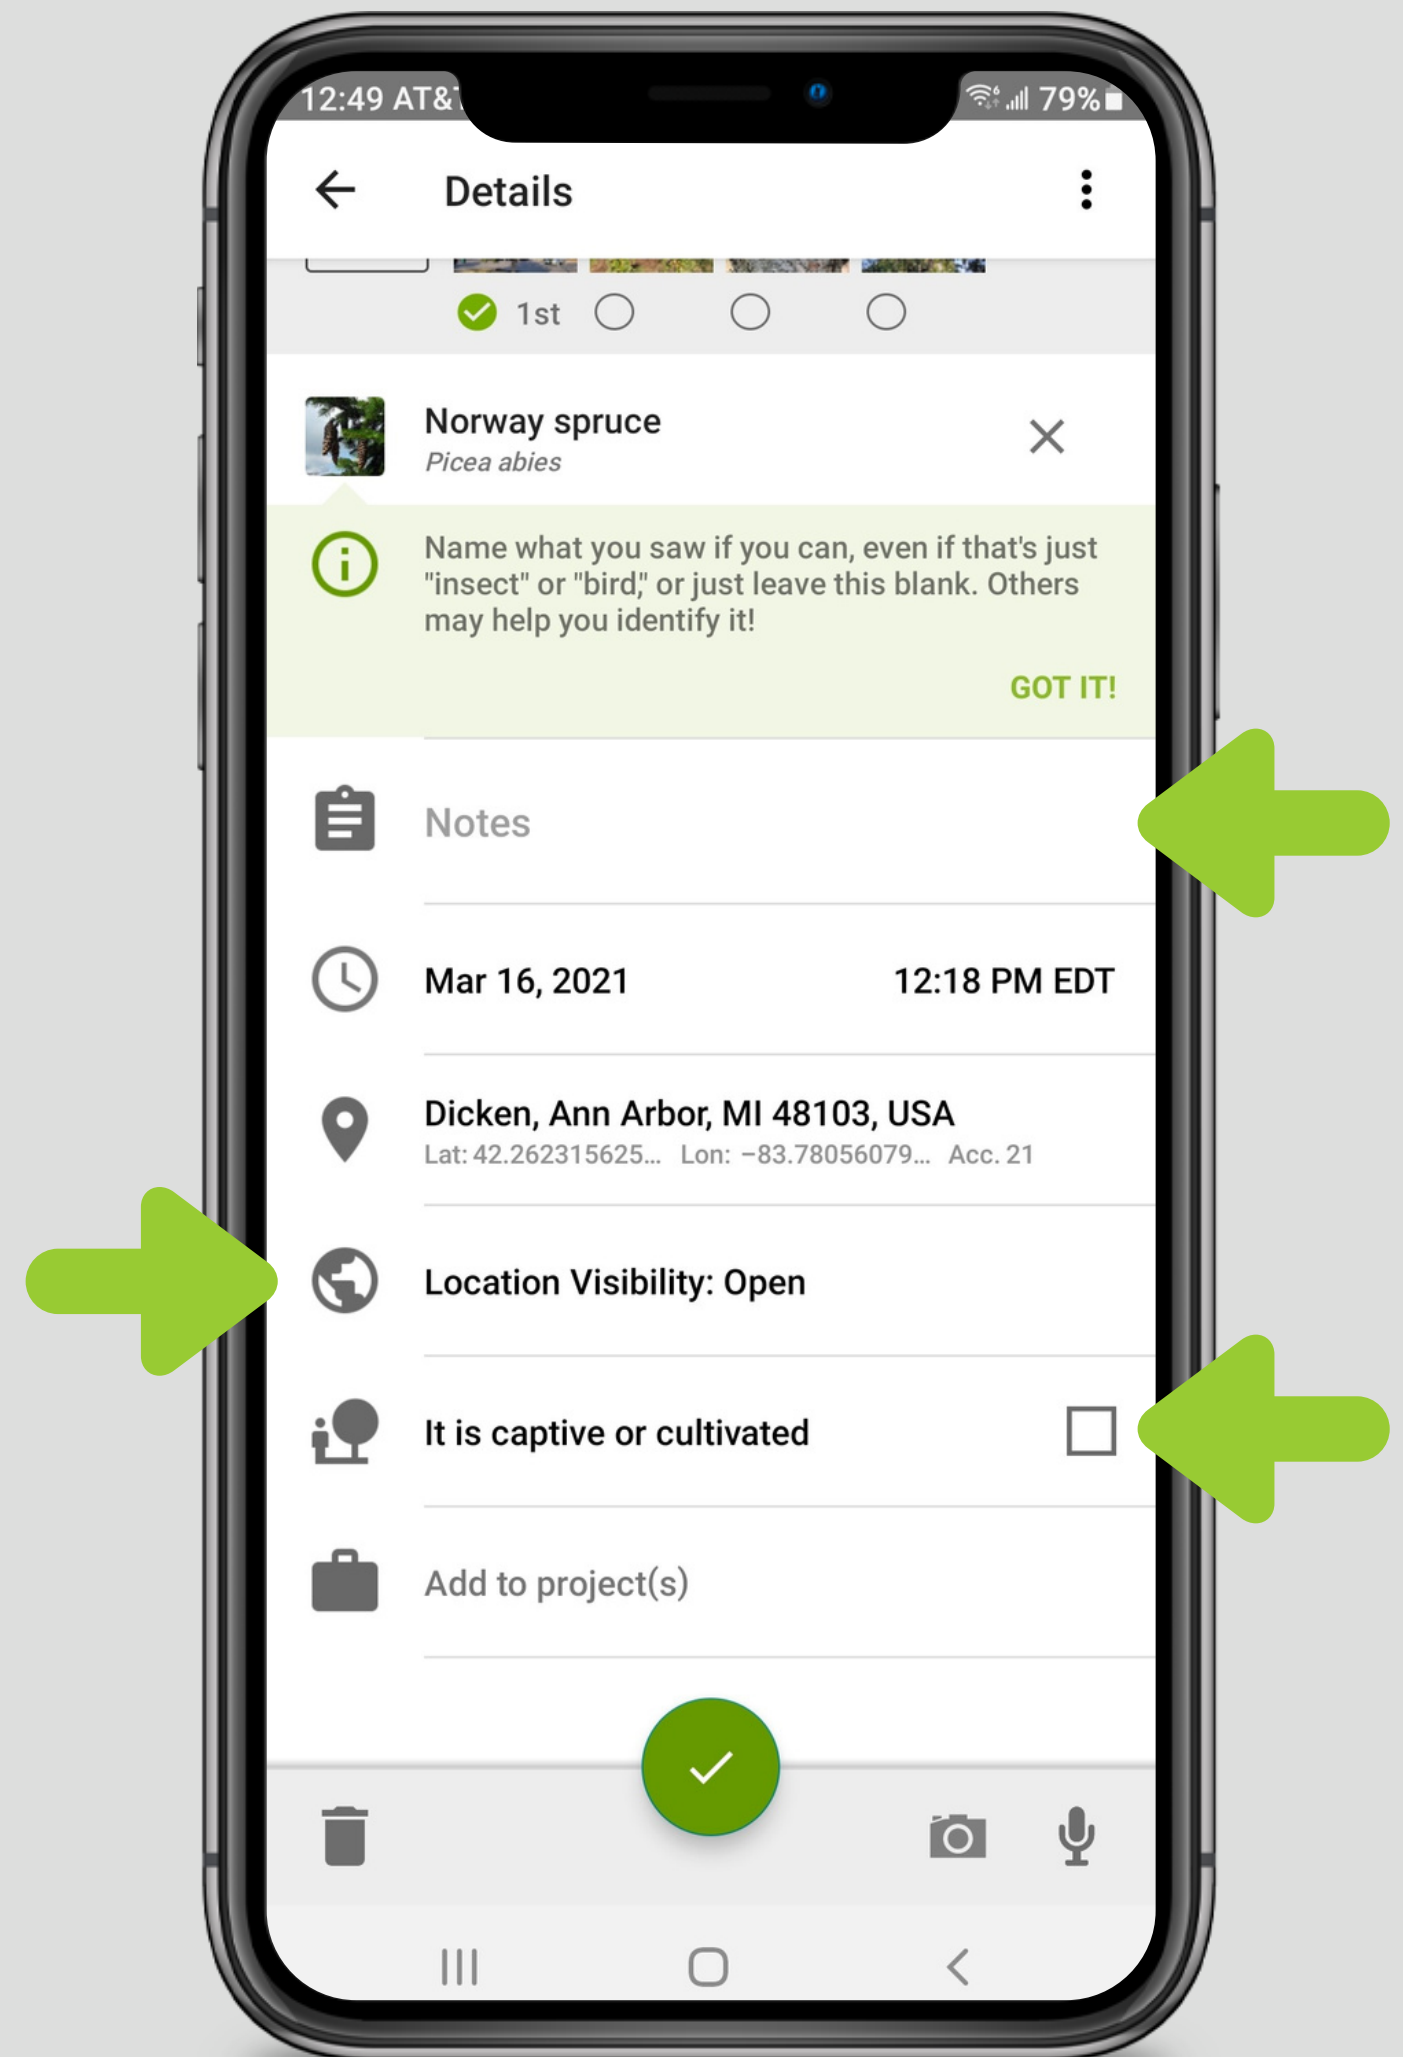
12:49 AT&T

79%

Details

1st

Norway spruce
Picea abies

Name what you saw if you can, even if that's just "insect" or "bird," or just leave this blank. Others may help you identify it!

GOT IT!

Notes

Mar 16, 2021 12:18 PM EDT

Dicken, Ann Arbor, MI 48103, USA
Lat: 42.262315625... Lon: −83.78056079... Acc. 21

Location Visibility: Open

It is captive or cultivated

Add to project(s)